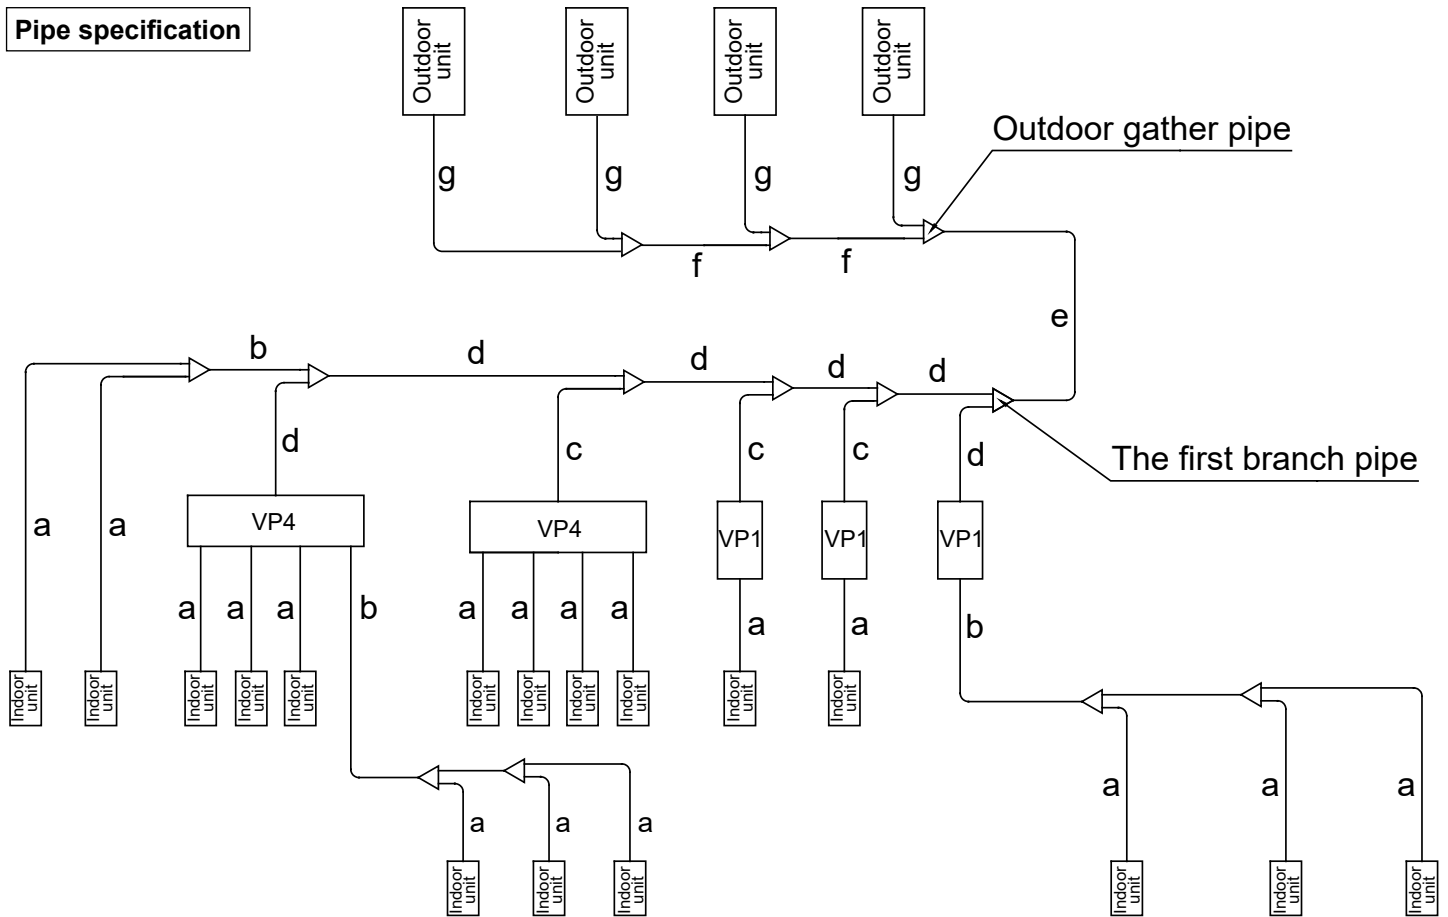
Pipe specification

Outdoor unit
Outdoor unit
Outdoor unit
Outdoor unit

g g g g

Outdoor gather pipe

f f

e

b d d d d

d c c c d

The first branch pipe

a a VP4 VP4 VP1 VP1 VP1

a a a b a a a a a a b

Indoor unit
Indoor unit
Indoor unit
Indoor unit
Indoor unit
Indoor unit
Indoor unit
Indoor unit
Indoor unit
Indoor unit
Indoor unit

a a a

a a a

Indoor unit
Indoor unit
Indoor unit

Indoor unit
Indoor unit
Indoor unit